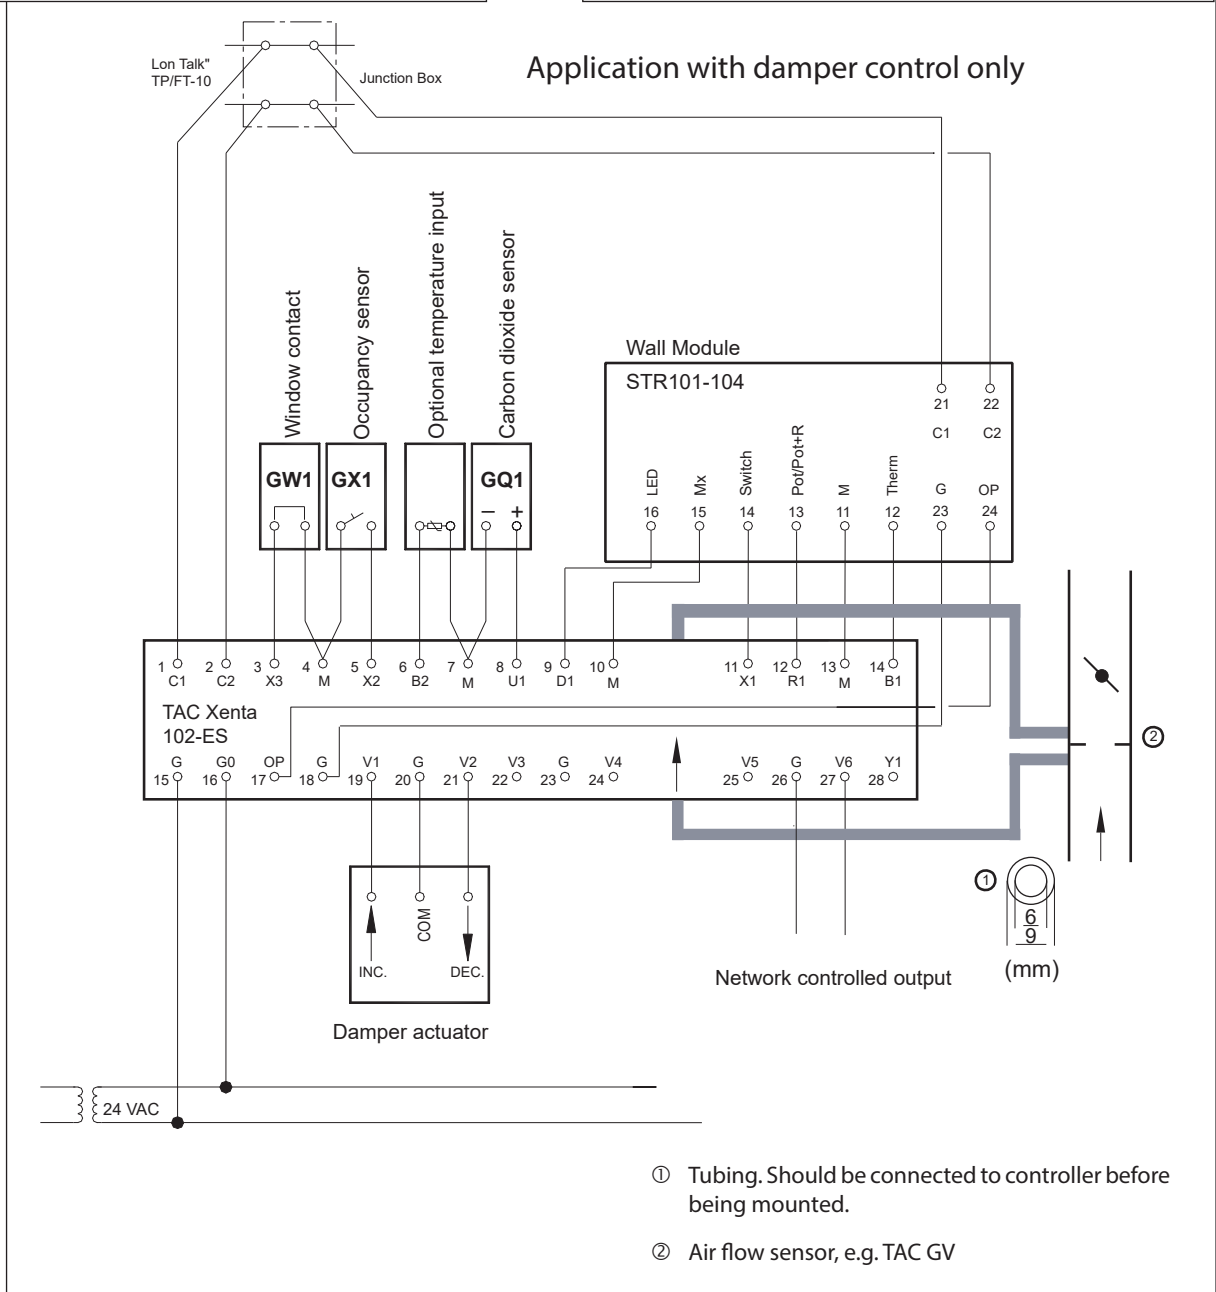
Lon Talk"
TP/FT-10

Junction Box

Application with damper control only

Window contact
Occupancy sensor
Optional temperature input
Carbon dioxide sensor

GW1
GX1
GQ1
– +

Wall Module
STR101-104

21 22
C1 C2

LED 16
Mx 15
Switch 14
Pot/Pot+R 13
M 11
Therm 12
G 23
OP 24

1 C1
2 C2
3 X3
4 M
5 X2
6 B2
7 M
8 U1
9 D1
10 M
11 X1
12 R1
13 M
14 B1

TAC Xenta
102-ES

G 15
G0 16
OP 17
G 18
V1 19
G 20
V2 21
V3 22
G 23
V4 24
V5 25
G 26
V6 27
Y1 28

②

①
6
9
(mm)

INC.
COM
DEC.

Damper actuator

Network controlled output

24 VAC

① Tubing. Should be connected to controller before being mounted.

② Air flow sensor, e.g. TAC GV